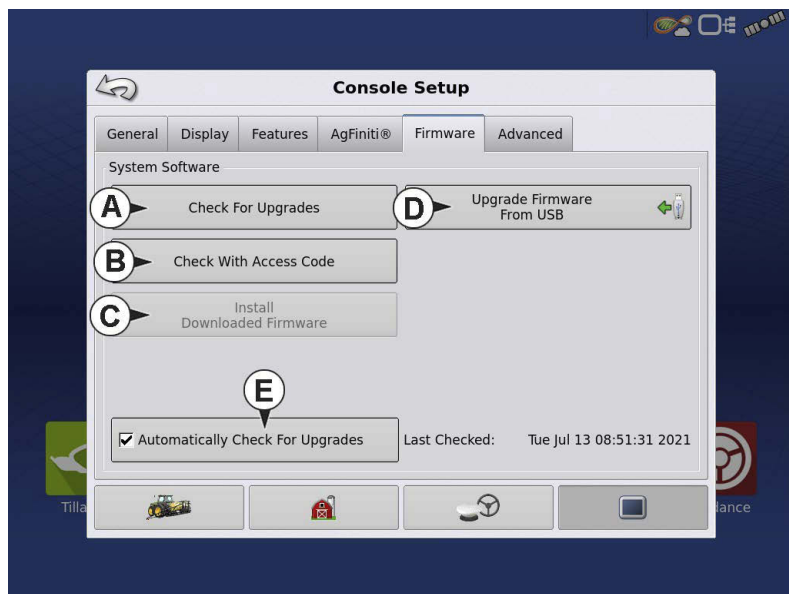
Console Setup

General | Display | Features | AgFiniti® | Firmware | Advanced

System Software

A Check For Upgrades

D Upgrade Firmware From USB

B Check With Access Code

C Install Downloaded Firmware

E

Automatically Check For Upgrades

Last Checked: Tue Jul 13 08:51:31 2021

Tilla

dance